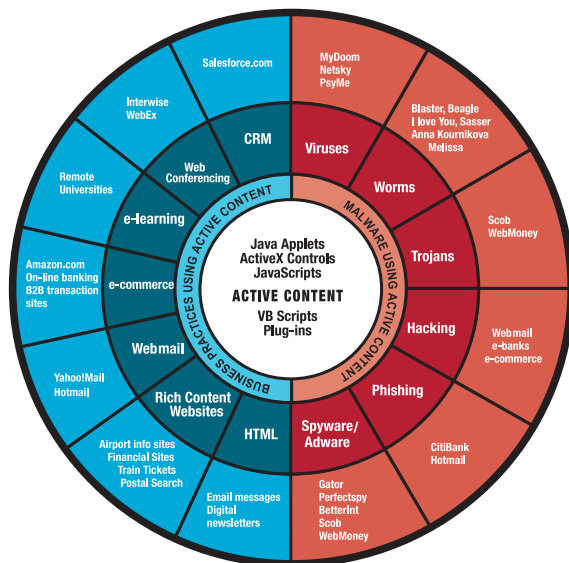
Java Applets
ActiveX Controls
JavaScripts

ACTIVE CONTENT

VB Scripts
Plug-ins

BUSINESS PRACTICES USING ACTIVE CONTENT

MALWARE USING ACTIVE CONTENT

CRM

Salesforce.com

Web Conferencing

Interwise
WebEx

e-learning

Remote Universities

e-commerce

Amazon.com
On-line banking
B2B transaction sites

Webmail

Yahoo!Mail
Hotmail

Rich Content Websites

Airport info sites
Financial Sites
Train Tickets
Postal Search

HTML

Email messages
Digital newsletters

Viruses

MyDoom
Netsky
PsyMe

Worms

Blaster, Beagle
I love You, Sasser
Anna Kournikova
Melissa

Trojans

Scob
WebMoney

Hacking

Webmail
e-banks
e-commerce

Phishing

CitiBank
Hotmail

Spyware/ Adware

Gator
Perfectspy
BetterInt
Scob
WebMoney